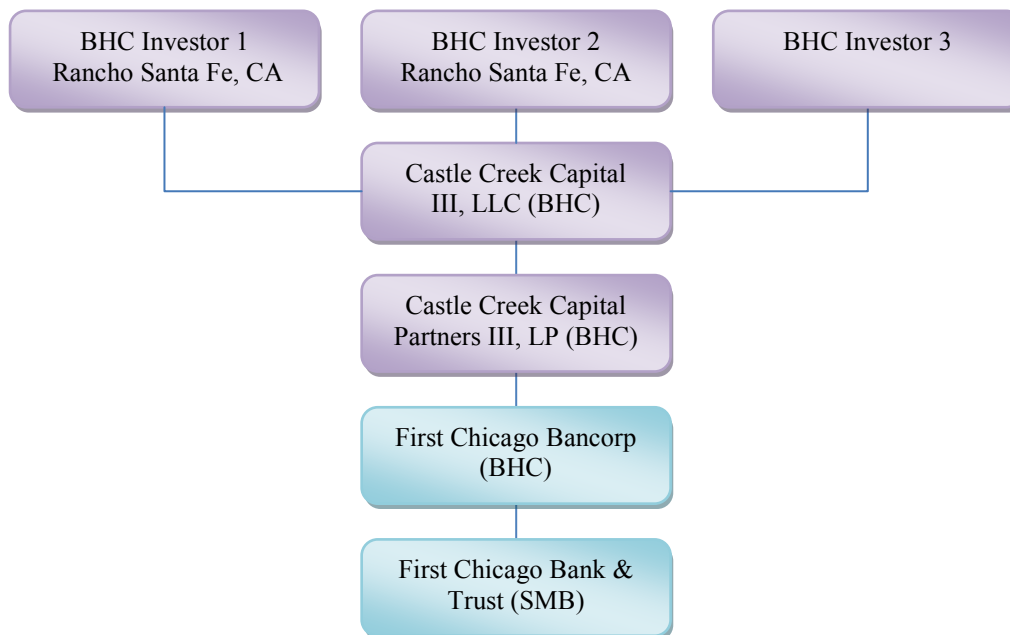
BHC Investor 1
Rancho Santa Fe, CA

BHC Investor 2
Rancho Santa Fe, CA

BHC Investor 3

Castle Creek Capital III, LLC (BHC)

Castle Creek Capital Partners III, LP (BHC)

First Chicago Bancorp (BHC)

First Chicago Bank & Trust (SMB)